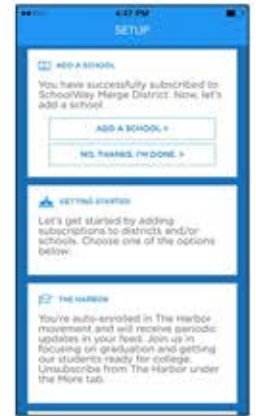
4:47 PM

SETUP

ADD A SCHOOL

You have successfully subscribed to SchoolWay Merge District. Now, let's add a school.

ADD A SCHOOL >

NO, THANKS. I'M DONE >

GETTING STARTED

Let's get started by adding subscriptions to districts and/or schools. Choose one of the options below.

THE HARBOR

You're auto-enrolled in The Harbor movement and will receive periodic updates in your feed. Join us in focusing on graduation and getting our students ready for college. Unsubscribe from The Harbor under the More tab.